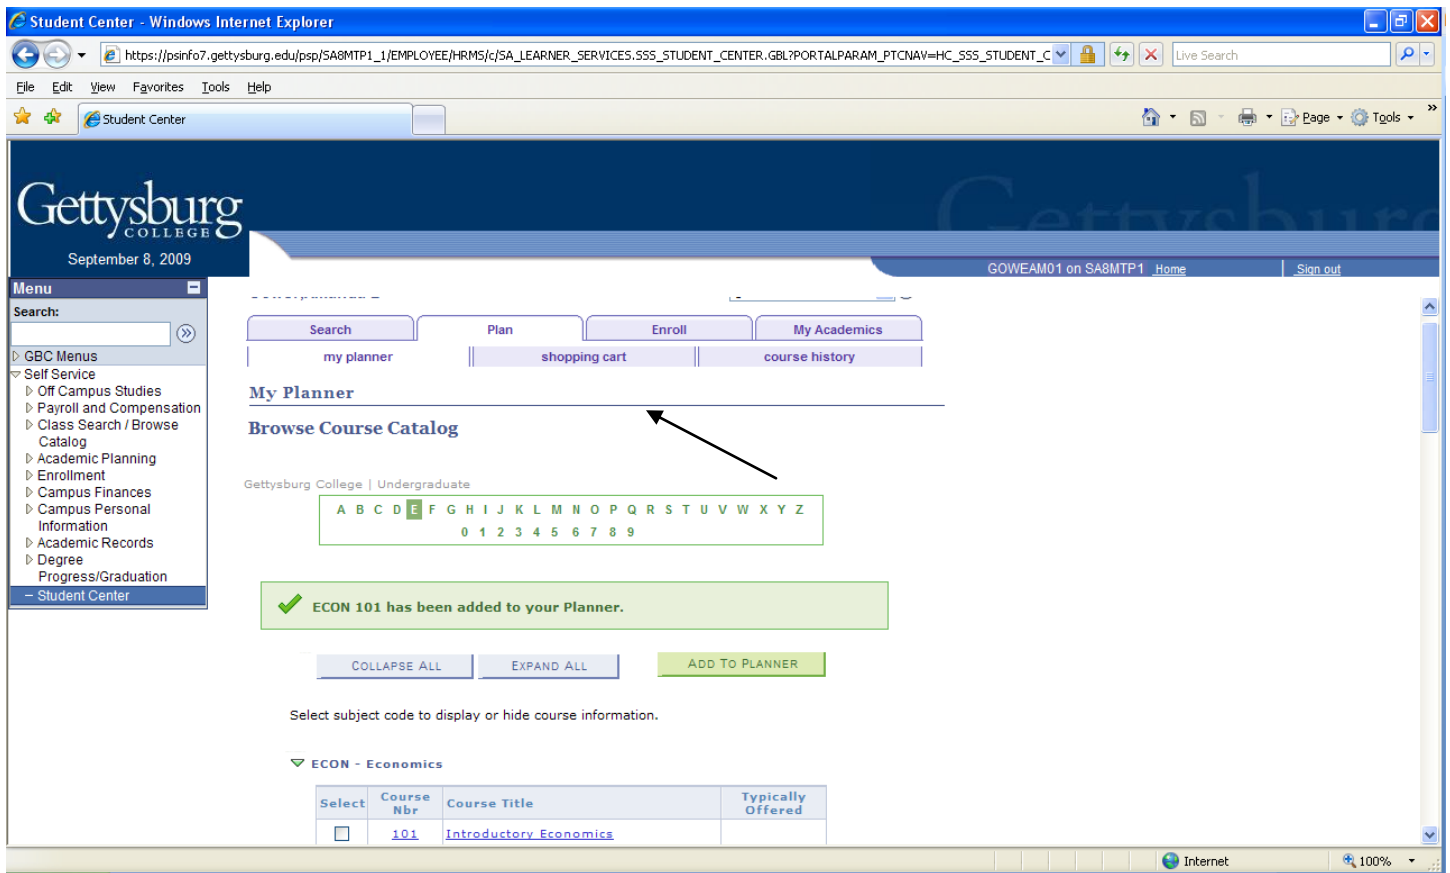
Student Center - Windows Internet Explorer

https://psinfo7.gettysburg.edu/psp/SA8MTP1_1/EMPLOYEE/HRMS/c/SA_LEARNER_SERVICES.SSS_STUDENT_CENTER.GBL?PORTALPARAM_PTCNAV=HC_SSS_STUDENT_C

Live Search

File Edit View Favorites Tools Help

Student Center

Page Tools

Gettysburg COLLEGE

September 8, 2009

GOWEAM01 on SA8MTP1 Home Sign out

Menu

Search:

GBC Menus
Self Service
Off Campus Studies
Payroll and Compensation
Class Search / Browse Catalog
Academic Planning
Enrollment
Campus Finances
Campus Personal Information
Academic Records
Degree Progress/Graduation
– Student Center

Search | Plan | Enroll | My Academics

my planner | shopping cart | course history

My Planner

Browse Course Catalog

Gettysburg College | Undergraduate

A B C D E F G H I J K L M N O P Q R S T U V W X Y Z
0 1 2 3 4 5 6 7 8 9

ECON 101 has been added to your Planner.

COLLAPSE ALL EXPAND ALL ADD TO PLANNER

Select subject code to display or hide course information.

ECON - Economics

| Select | Course Nbr | Course Title | Typically Offered |
|---|---|---|---|
| | 101 | Introductory Economics | |

Internet 100%